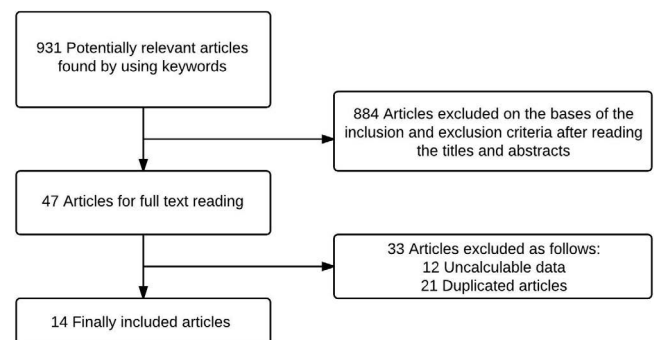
931 Potentially relevant articles found by using keywords

884 Articles excluded on the bases of the inclusion and exclusion criteria after reading the titles and abstracts

47 Articles for full text reading

33 Articles excluded as follows:
12 Uncalculable data
21 Duplicated articles

14 Finally included articles